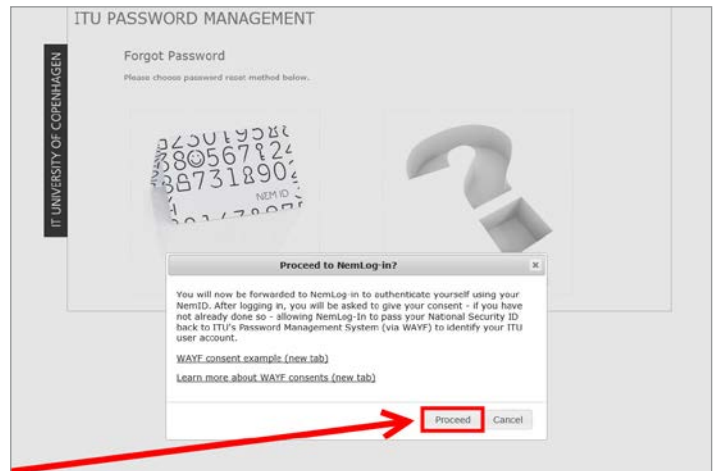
ITU PASSWORD MANAGEMENT

IT UNIVERSITY OF COPENHAGEN

Forgot Password

Please choose password reset method below.

NEM ID

Proceed to NemLog-in?

×

You will now be forwarded to NemLog-in to authenticate yourself using your NemID. After logging in, you will be asked to give your consent - if you have not already done so - allowing NemLog-In to pass your National Security ID back to ITU's Password Management System (via WAYF) to identify your ITU user account.

WAYF consent example (new tab)

Learn more about WAYF consents (new tab)

Proceed Cancel